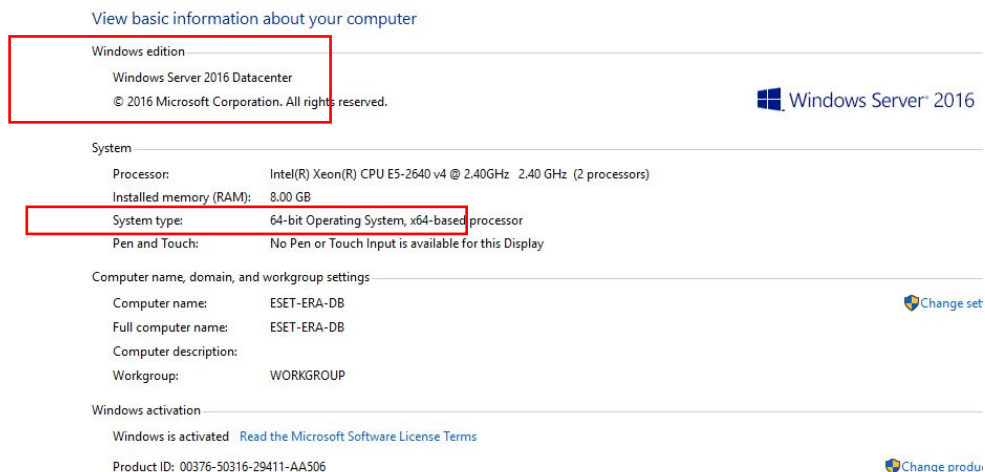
View basic information about your computer

Windows edition

Windows Server 2016 Datacenter

© 2016 Microsoft Corporation. All rights reserved.

Windows Server® 2016

System

| | |
|---|---|
| Processor: | Intel(R) Xeon(R) CPU E5-2640 v4 @ 2.40GHz 2.40 GHz (2 processors) |
| Installed memory (RAM): | 8.00 GB |
| System type: | 64-bit Operating System, x64-based processor |
| Pen and Touch: | No Pen or Touch Input is available for this Display |

Computer name, domain, and workgroup settings

| | |
|---|---|
| Computer name: | ESET-ERA-DB |
| Full computer name: | ESET-ERA-DB |
| Computer description: | |
| Workgroup: | WORKGROUP |

Change set

Windows activation

Windows is activated Read the Microsoft Software License Terms

Product ID: 00376-50316-29411-AA506

Change produ